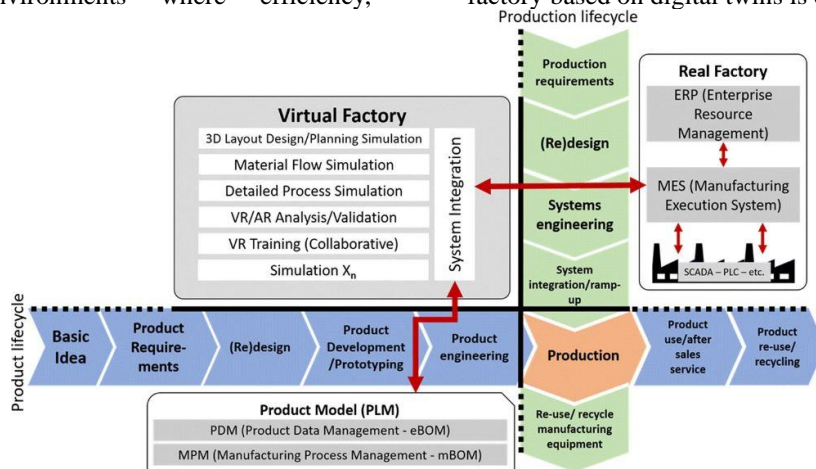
nvironments where efficiency, factory based on digital twins is

Production lifecycle

Production requirements

(Re)design

Systems engineering

System integration/ramp-up

Real Factory

ERP (Enterprise Resource Management)

MES (Manufacturing Execution System)

SCADA – PLC – etc.

Virtual Factory

3D Layout Design/Planning Simulation

Material Flow Simulation

Detailed Process Simulation

VR/AR Analysis/Validation

VR Training (Collaborative)

Simulation $X_n$

System Integration

Product lifecycle

Basic Idea

Product Require-ments

(Re)design

Product Development /Prototyping

Product engineering

Production

Product use/after sales service

Product re-use/ recycling

Product Model (PLM)

PDM (Product Data Management - eBOM)

MPM (Manufacturing Process Management - mBOM)

Re-use/ recycle manufacturing equipment